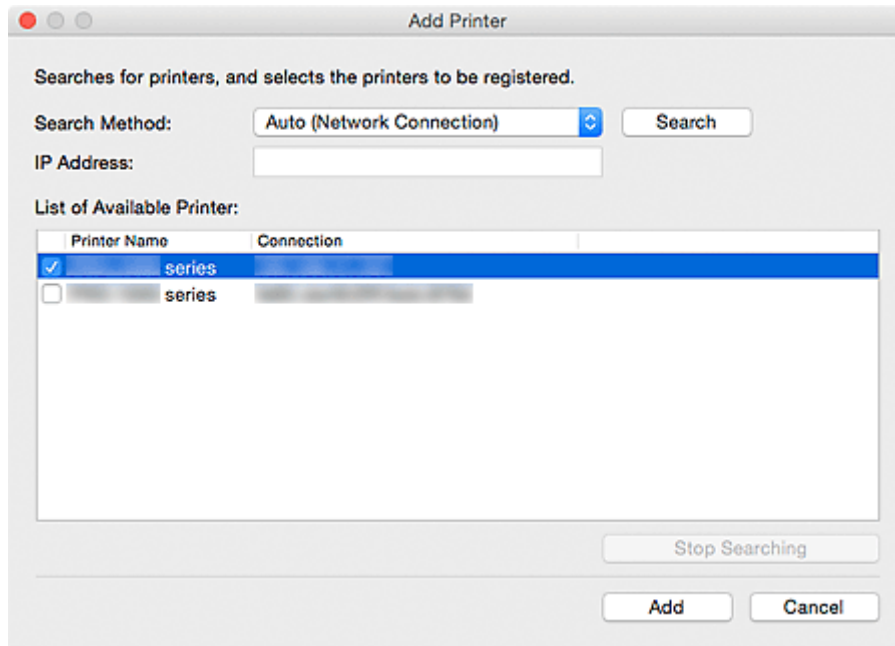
Add Printer

Searches for printers, and selects the printers to be registered.

Search Method: Auto (Network Connection) Search

IP Address:

List of Available Printer:

| Printer Name | Connection |
|---|---|
| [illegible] series | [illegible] |
| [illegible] series | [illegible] |

Stop Searching

Add Cancel